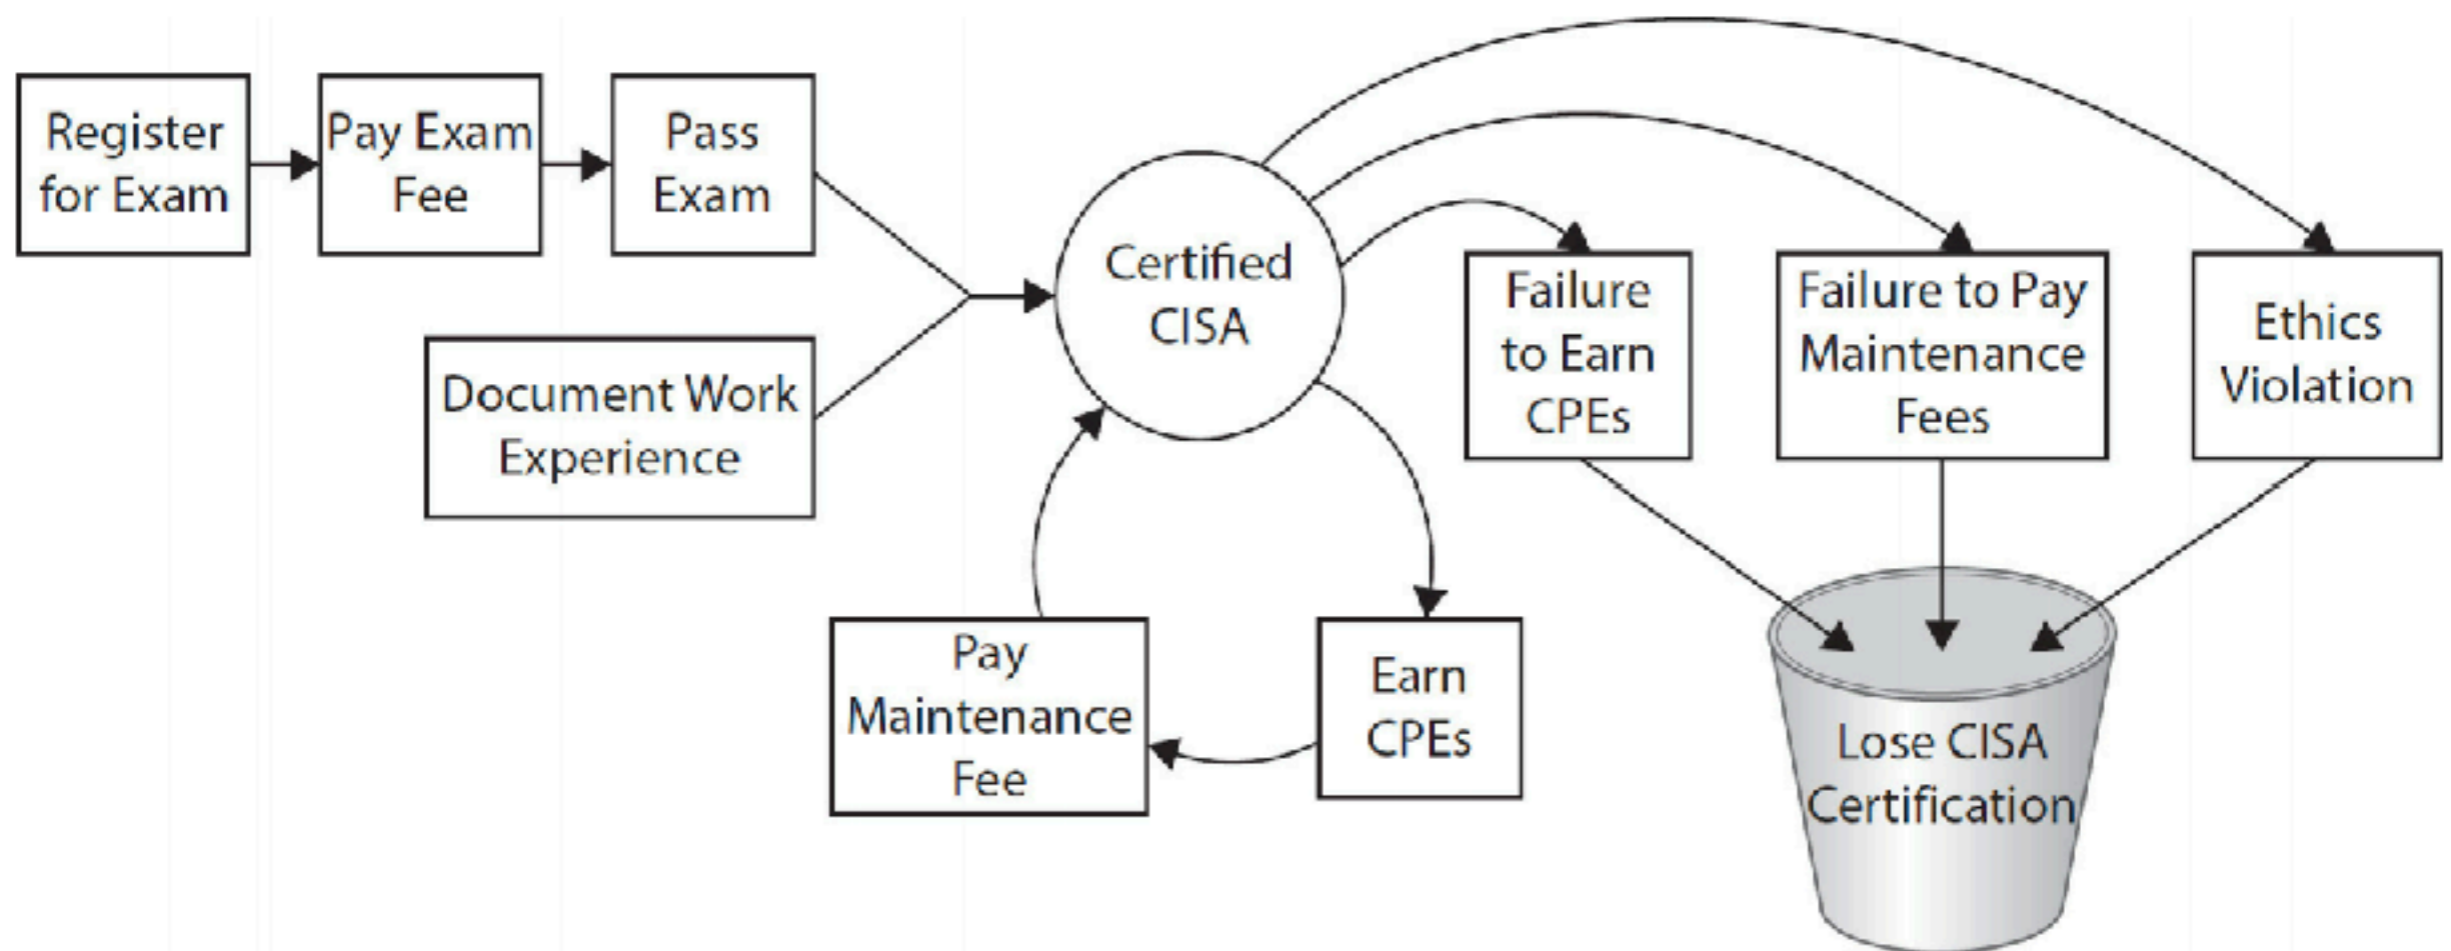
Register for Exam

Pay Exam Fee

Pass Exam

Document Work Experience

Certified CISA

Failure to Earn CPEs

Failure to Pay Maintenance Fees

Ethics Violation

Pay Maintenance Fee

Earn CPEs

Lose CISA Certification